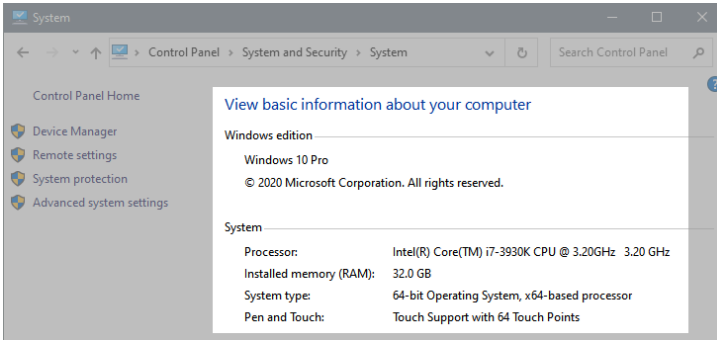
System

Control Panel > System and Security > System

Search Control Panel

Control Panel Home

Device Manager

Remote settings

System protection

Advanced system settings

View basic information about your computer

Windows edition

Windows 10 Pro

© 2020 Microsoft Corporation. All rights reserved.

System

| | |
|---|---|
| Processor: | Intel(R) Core(TM) i7-3930K CPU @ 3.20GHz 3.20 GHz |
| Installed memory (RAM): | 32.0 GB |
| System type: | 64-bit Operating System, x64-based processor |
| Pen and Touch: | Touch Support with 64 Touch Points |